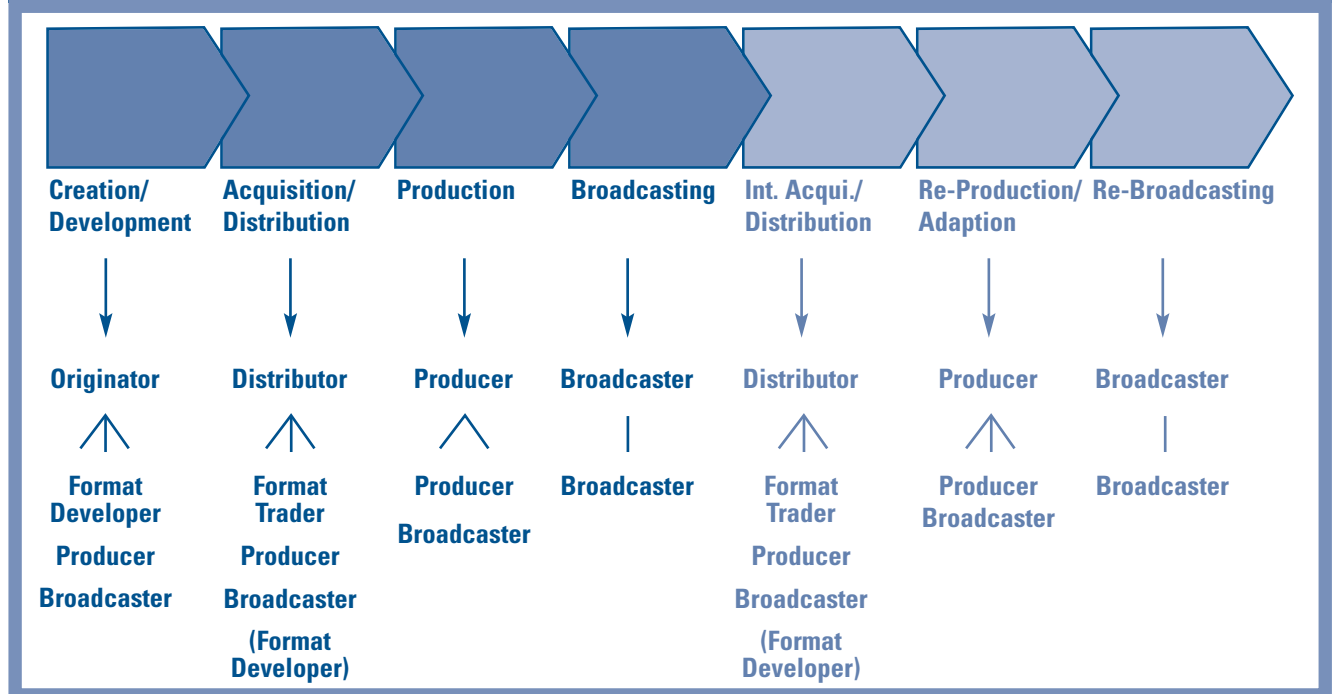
Creation/ Development

Originator

Format Developer

Producer

Broadcaster

Acquisition/ Distribution

Distributor

Format Trader

Producer

Broadcaster

(Format Developer)

Production

Producer

Producer

Broadcaster

Broadcasting

Broadcaster

Broadcaster

Int. Acqui./ Distribution

Distributor

Format Trader

Producer

Broadcaster

(Format Developer)

Re-Production/ Adaption

Producer

Producer Broadcaster

Re-Broadcasting

Broadcaster

Broadcaster